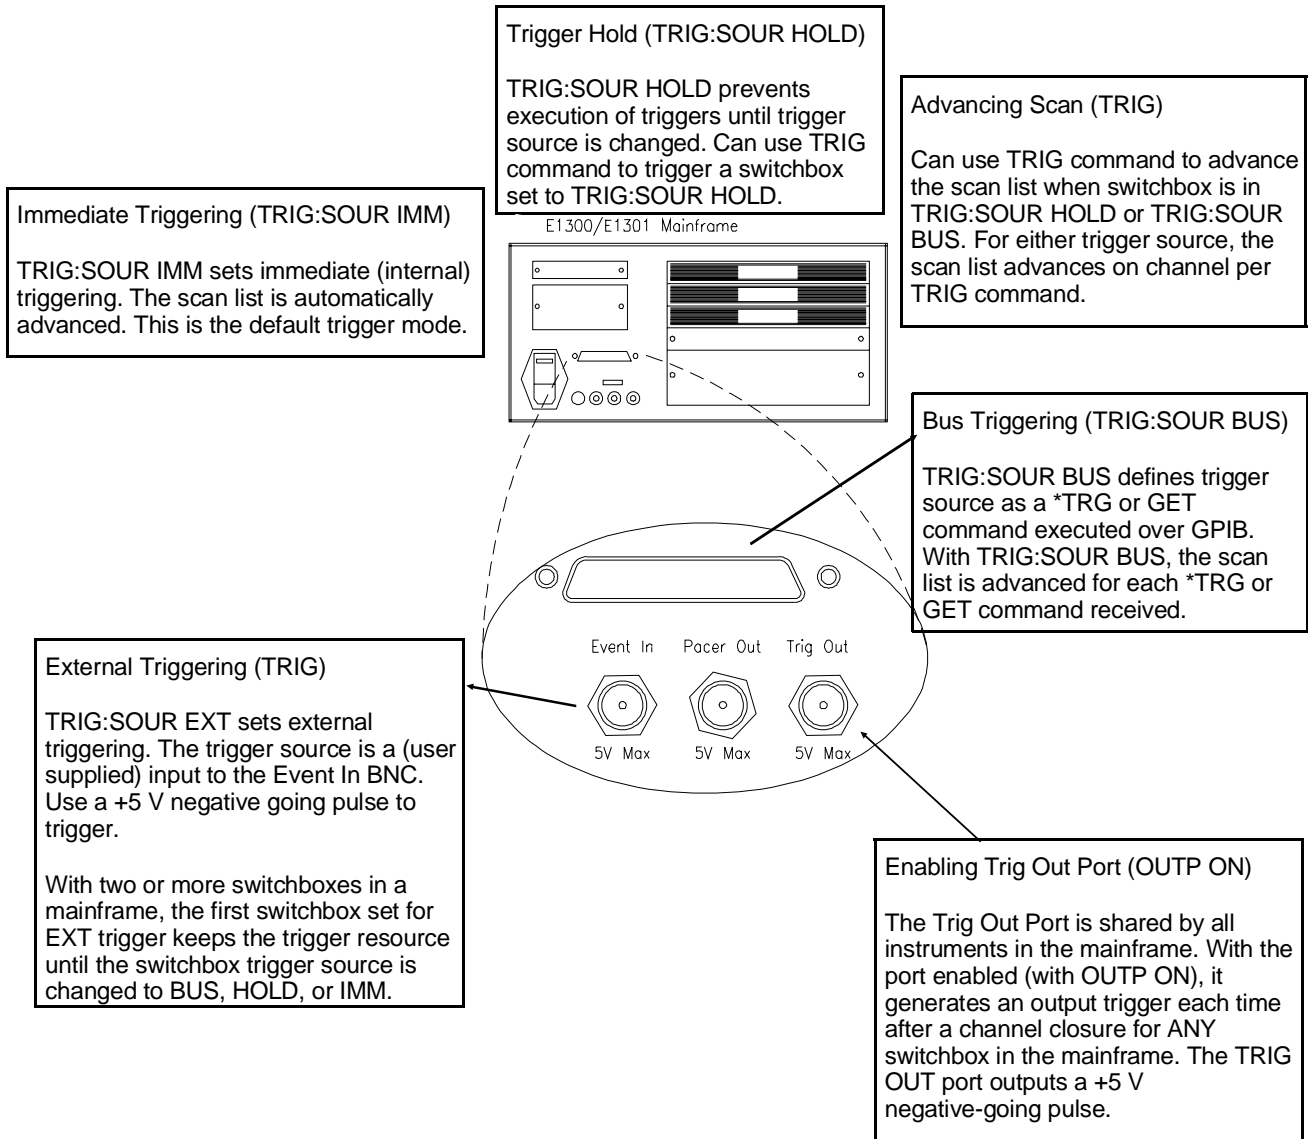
Trigger Hold (TRIG:SOUR HOLD)

TRIG:SOUR HOLD prevents execution of triggers until trigger source is changed. Can use TRIG command to trigger a switchbox set to TRIG:SOUR HOLD.

Advancing Scan (TRIG)

Can use TRIG command to advance the scan list when switchbox is in TRIG:SOUR HOLD or TRIG:SOUR BUS. For either trigger source, the scan list advances on channel per TRIG command.

Immediate Triggering (TRIG:SOUR IMM)

TRIG:SOUR IMM sets immediate (internal) triggering. The scan list is automatically advanced. This is the default trigger mode.

E1300/E1301 Mainframe

Bus Triggering (TRIG:SOUR BUS)

TRIG:SOUR BUS defines trigger source as a *TRG or GET command executed over GPIB. With TRIG:SOUR BUS, the scan list is advanced for each *TRG or GET command received.

Event In Pacer Out Trig Out

5V Max 5V Max 5V Max

External Triggering (TRIG)

TRIG:SOUR EXT sets external triggering. The trigger source is a (user supplied) input to the Event In BNC. Use a +5 V negative going pulse to trigger.

With two or more switchboxes in a mainframe, the first switchbox set for EXT trigger keeps the trigger resource until the switchbox trigger source is changed to BUS, HOLD, or IMM.

Enabling Trig Out Port (OUTP ON)

The Trig Out Port is shared by all instruments in the mainframe. With the port enabled (with OUTP ON), it generates an output trigger each time after a channel closure for ANY switchbox in the mainframe. The TRIG OUT port outputs a +5 V negative-going pulse.